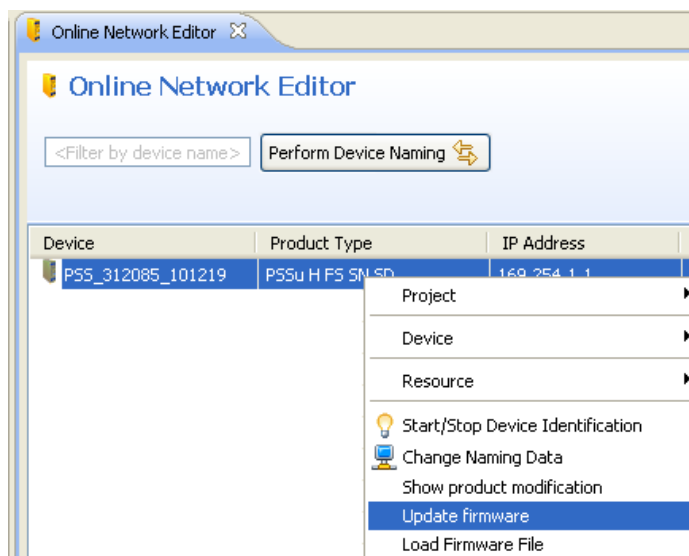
Online Network Editor

Online Network Editor

<Filter by device name>

Perform Device Naming

| Device | Product Type | IP Address |
|---|---|---|
| PSS_312085_101219 | PSSu H FS SN SD | 169.254.1.1 |

Project

Device

Resource

Start/Stop Device Identification

Change Naming Data

Show product modification

Update firmware

Load Firmware File